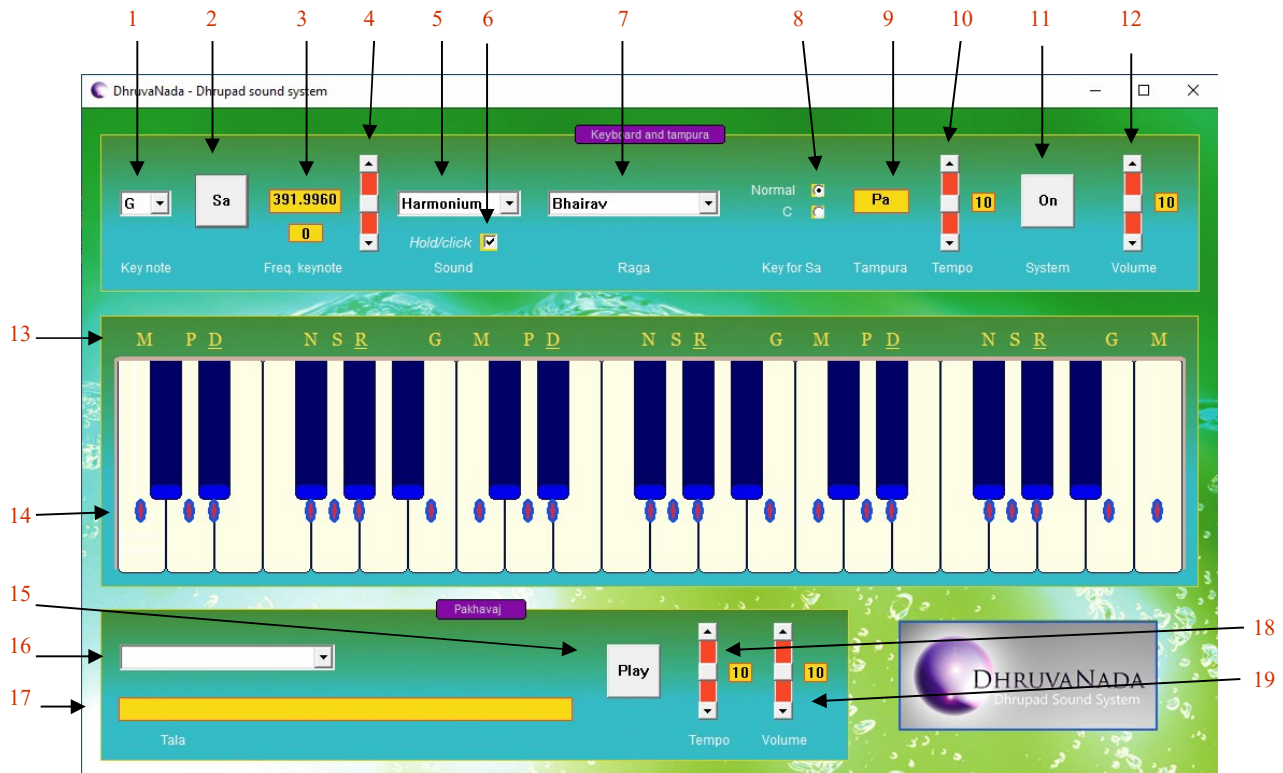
1 2 3 4 5 6 7 8 9 10 11 12

DhruvaNada - Dhrupad sound system

Keyboard and tampura

G Sa 391.9960 0 Harmonium Hold/click Bhairav Normal C Pa 10 On 10

Key note Freq. keynote Sound Raga Key for Sa Tampura Tempo System Volume

13

M P D N S R G M P D N S R G M P D N S R G M

14

15

Pakhavaj

16

Play 10 10

18

17

19

Tala Tempo Volume

DHRUVANADA
Dhrupad Sound System